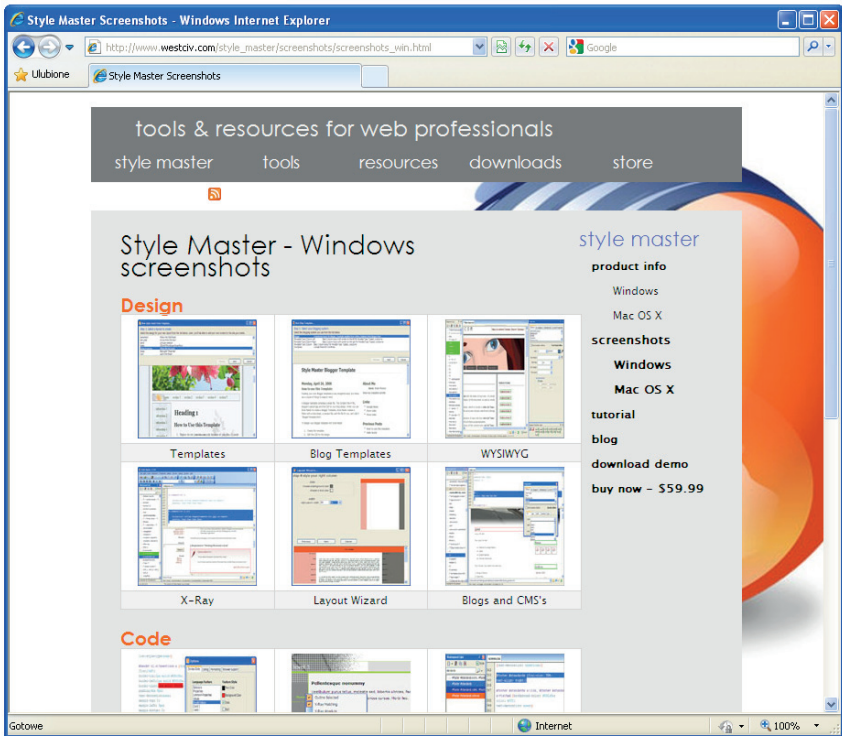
Style Master Screenshots - Windows Internet Explorer

http://www.westciv.com/style_master/screenshots/screenshots_win.html

Google

Ulubione

Style Master Screenshots

tools & resources for web professionals

style master tools resources downloads store

Style Master - Windows screenshots

Design

| Templates | Blog Templates | WYSIWYG |
|---|---|---|
| X-Ray | Layout Wizard | Blogs and CMS's |

Code

style master

product info

Windows

Mac OS X

screenshots

Windows

Mac OS X

tutorial

blog

download demo

buy now - $59.99

Gotowe

Internet

100%